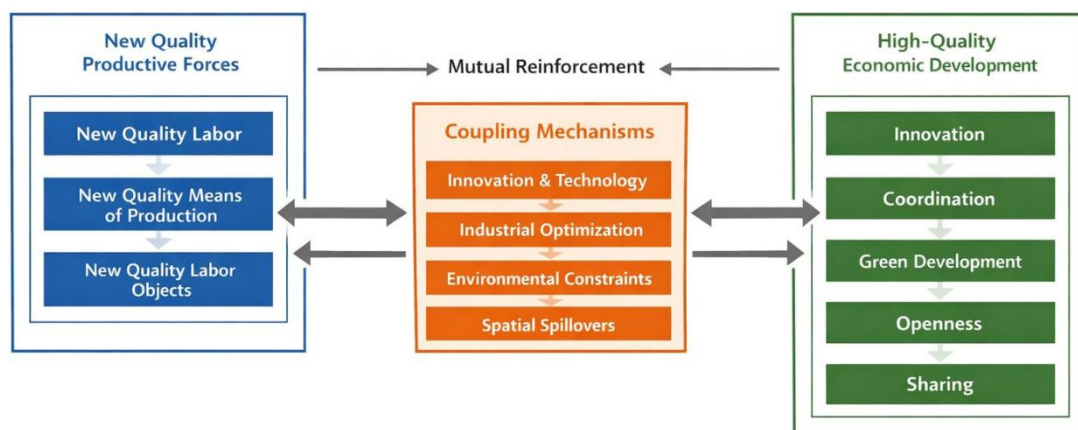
New Quality Productive Forces

New Quality Labor

New Quality Means of Production

New Quality Labor Objects

Mutual Reinforcement

Coupling Mechanisms

Innovation & Technology

Industrial Optimization

Environmental Constraints

Spatial Spillovers

High-Quality Economic Development

Innovation

Coordination

Green Development

Openness

Sharing